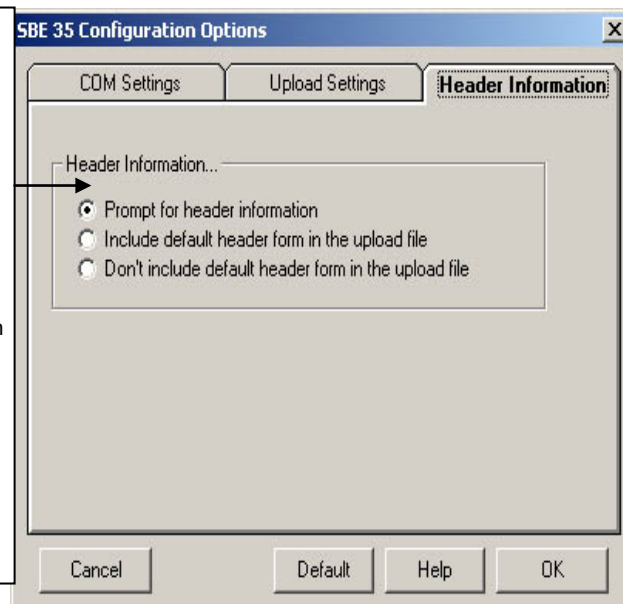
SBE 35 Configuration Options

COM Settings | Upload Settings | Header Information

Header Information...

Prompt for header information

Include default header form in the upload file

Don't include default header form in the upload file

n

Cancel

Default

Help

OK